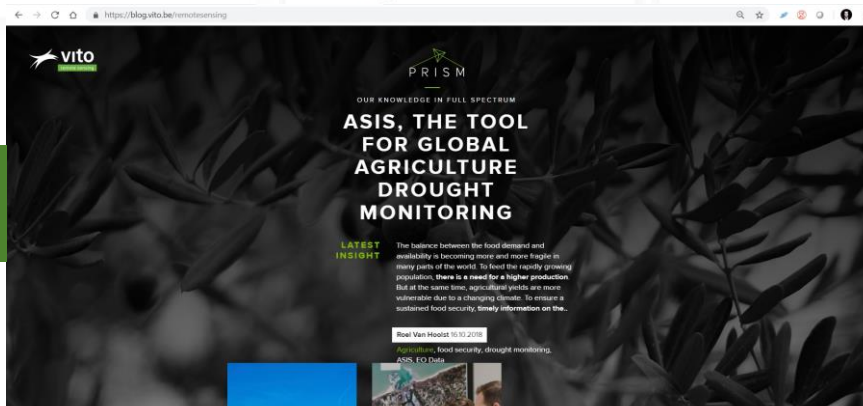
https://blog.vito.be/remotesensing

vito
remote sensing

PRISM

OUR KNOWLEDGE IN FULL SPECTRUM

ASIS, THE TOOL FOR GLOBAL AGRICULTURE DROUGHT MONITORING

LATEST INSIGHT

The balance between the food demand and availability is becoming more and more fragile in many parts of the world. To feed the rapidly growing population, there is a need for a higher production But at the same time, agricultural yields are more vulnerable due to a changing climate. To ensure a sustained food security, timely information on the...

Roel Van Hoolst 16.10.2018

Agriculture, food security, drought monitoring, ASIS, EO Data